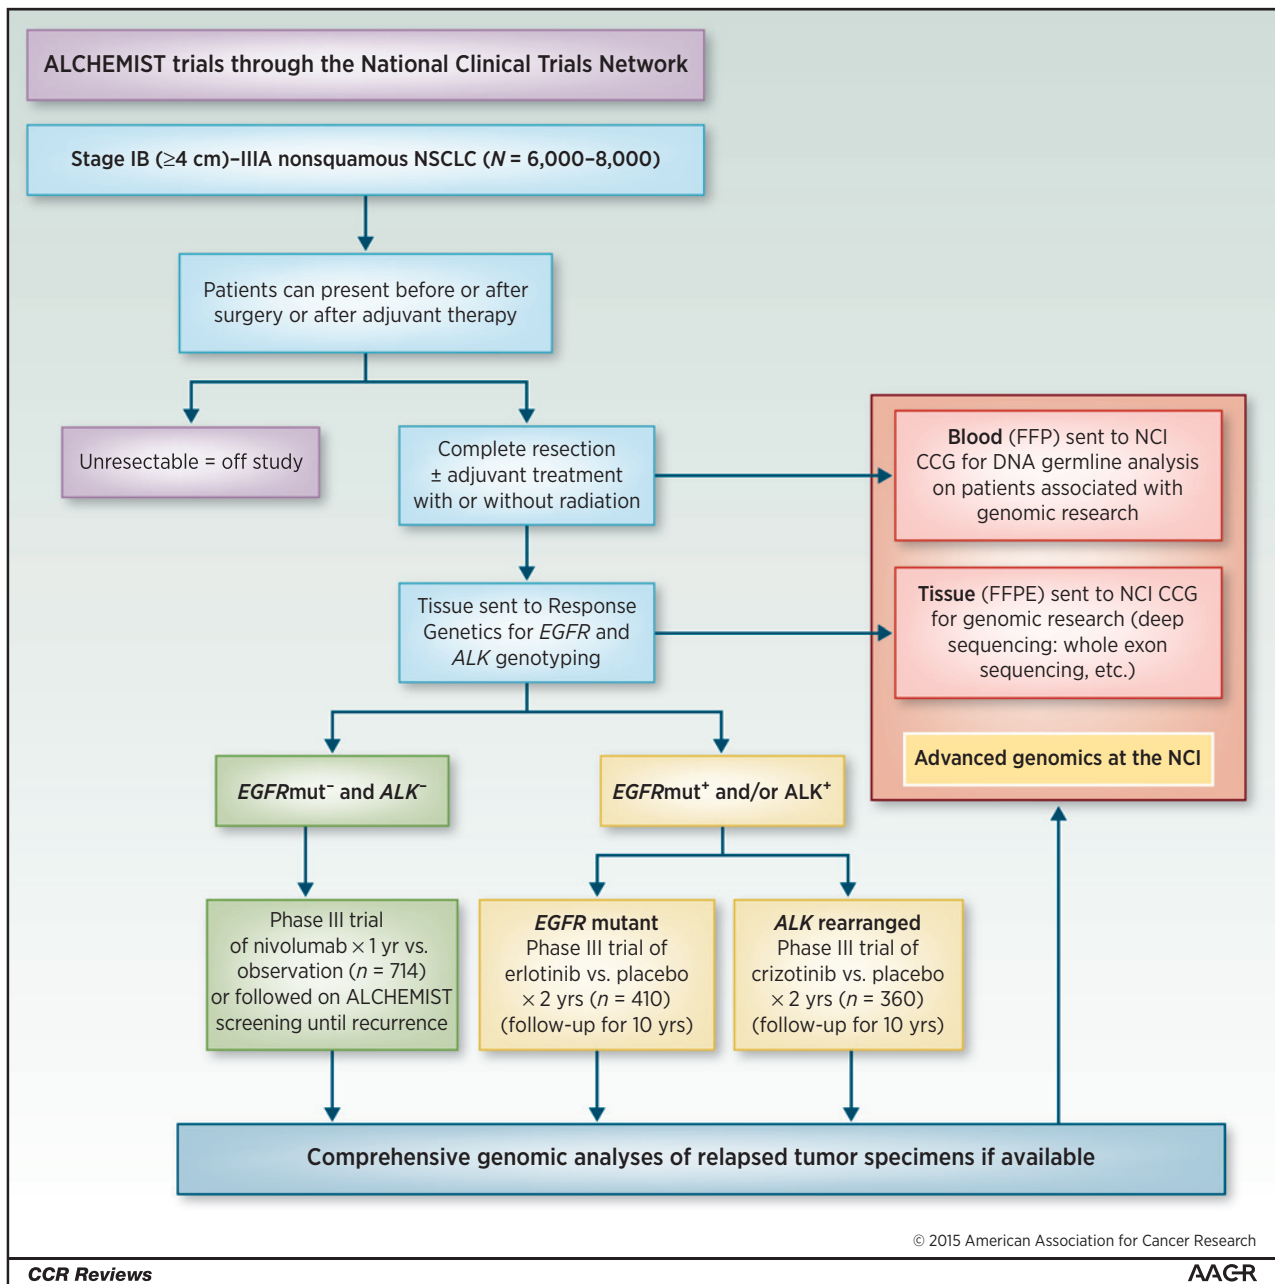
ALCHEMIST trials through the National Clinical Trials Network

Stage IB (≥4 cm)–IIIA nonsquamous NSCLC ($N$ = 6,000–8,000)

Patients can present before or after surgery or after adjuvant therapy

Unresectable = off study

Complete resection ± adjuvant treatment with or without radiation

Blood (FFP) sent to NCI CCG for DNA germline analysis on patients associated with genomic research

Tissue (FFPE) sent to NCI CCG for genomic research (deep sequencing: whole exon sequencing, etc.)

Advanced genomics at the NCI

Tissue sent to Response Genetics for EGFR and ALK genotyping

EGFRmut$^-$ and ALK$^-$

EGFRmut$^+$ and/or ALK$^+$

Phase III trial of nivolumab × 1 yr vs. observation ($n$ = 714) or followed on ALCHEMIST screening until recurrence

EGFR mutant Phase III trial of erlotinib vs. placebo × 2 yrs ($n$ = 410) (follow-up for 10 yrs)

ALK rearranged Phase III trial of crizotinib vs. placebo × 2 yrs ($n$ = 360) (follow-up for 10 yrs)

Comprehensive genomic analyses of relapsed tumor specimens if available

© 2015 American Association for Cancer Research

CCR Reviews

AACR